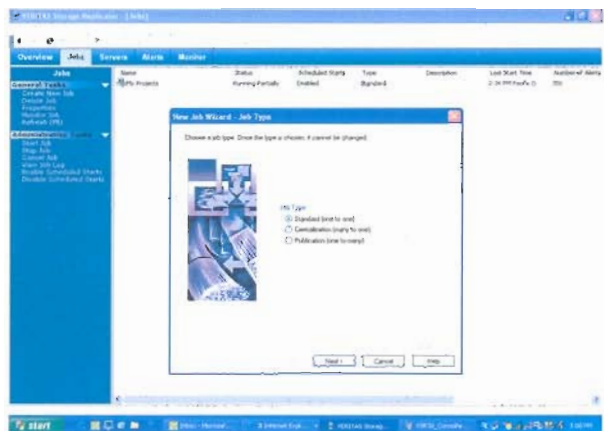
VERITAS Storage Replicator - [Jobs]

Overview Jobs Servers Alerts Monitor

Jobs

General Tasks
Create New Job
Delete Job
Properties
Monitor Job
Refresh (F5)

Administrative Tasks
Start Job
Stop Job
Cancel Job
View Job Log
Enable Scheduled Starts
Disable Scheduled Starts

| Name | Status | Scheduled Starts | Type | Description | Last Start Time | Number of Alerts |
|---|---|---|---|---|---|---|
| PR Projects | Running Partially | Enabled | Standard | | 2:34 PM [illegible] | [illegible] |

New Job Wizard - Job Type

Choose a job type. Once the type is chosen, it cannot be changed.

Job Type
Standard (one to one)
Centralization (many to one)
Publication (one to many)

Next > Cancel Help

start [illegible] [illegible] Internet Expl... VERITAS Storag... VERITAS_Conside...